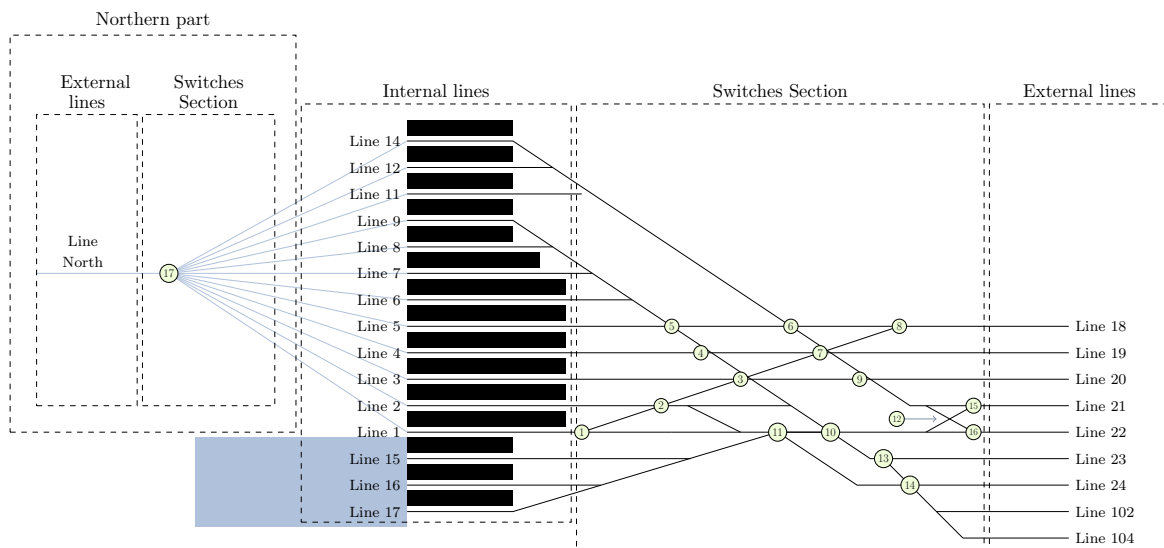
Northern part

External lines

Switches Section

Line North

17

Internal lines

Switches Section

External lines

Line 14
Line 12
Line 11
Line 9
Line 8
Line 7
Line 6
Line 5
Line 4
Line 3
Line 2
Line 1
Line 15
Line 16
Line 17

5
6
8
4
7
3
9
2
12
15
1
11
10
16
13
14

Line 18
Line 19
Line 20
Line 21
Line 22
Line 23
Line 24
Line 102
Line 104